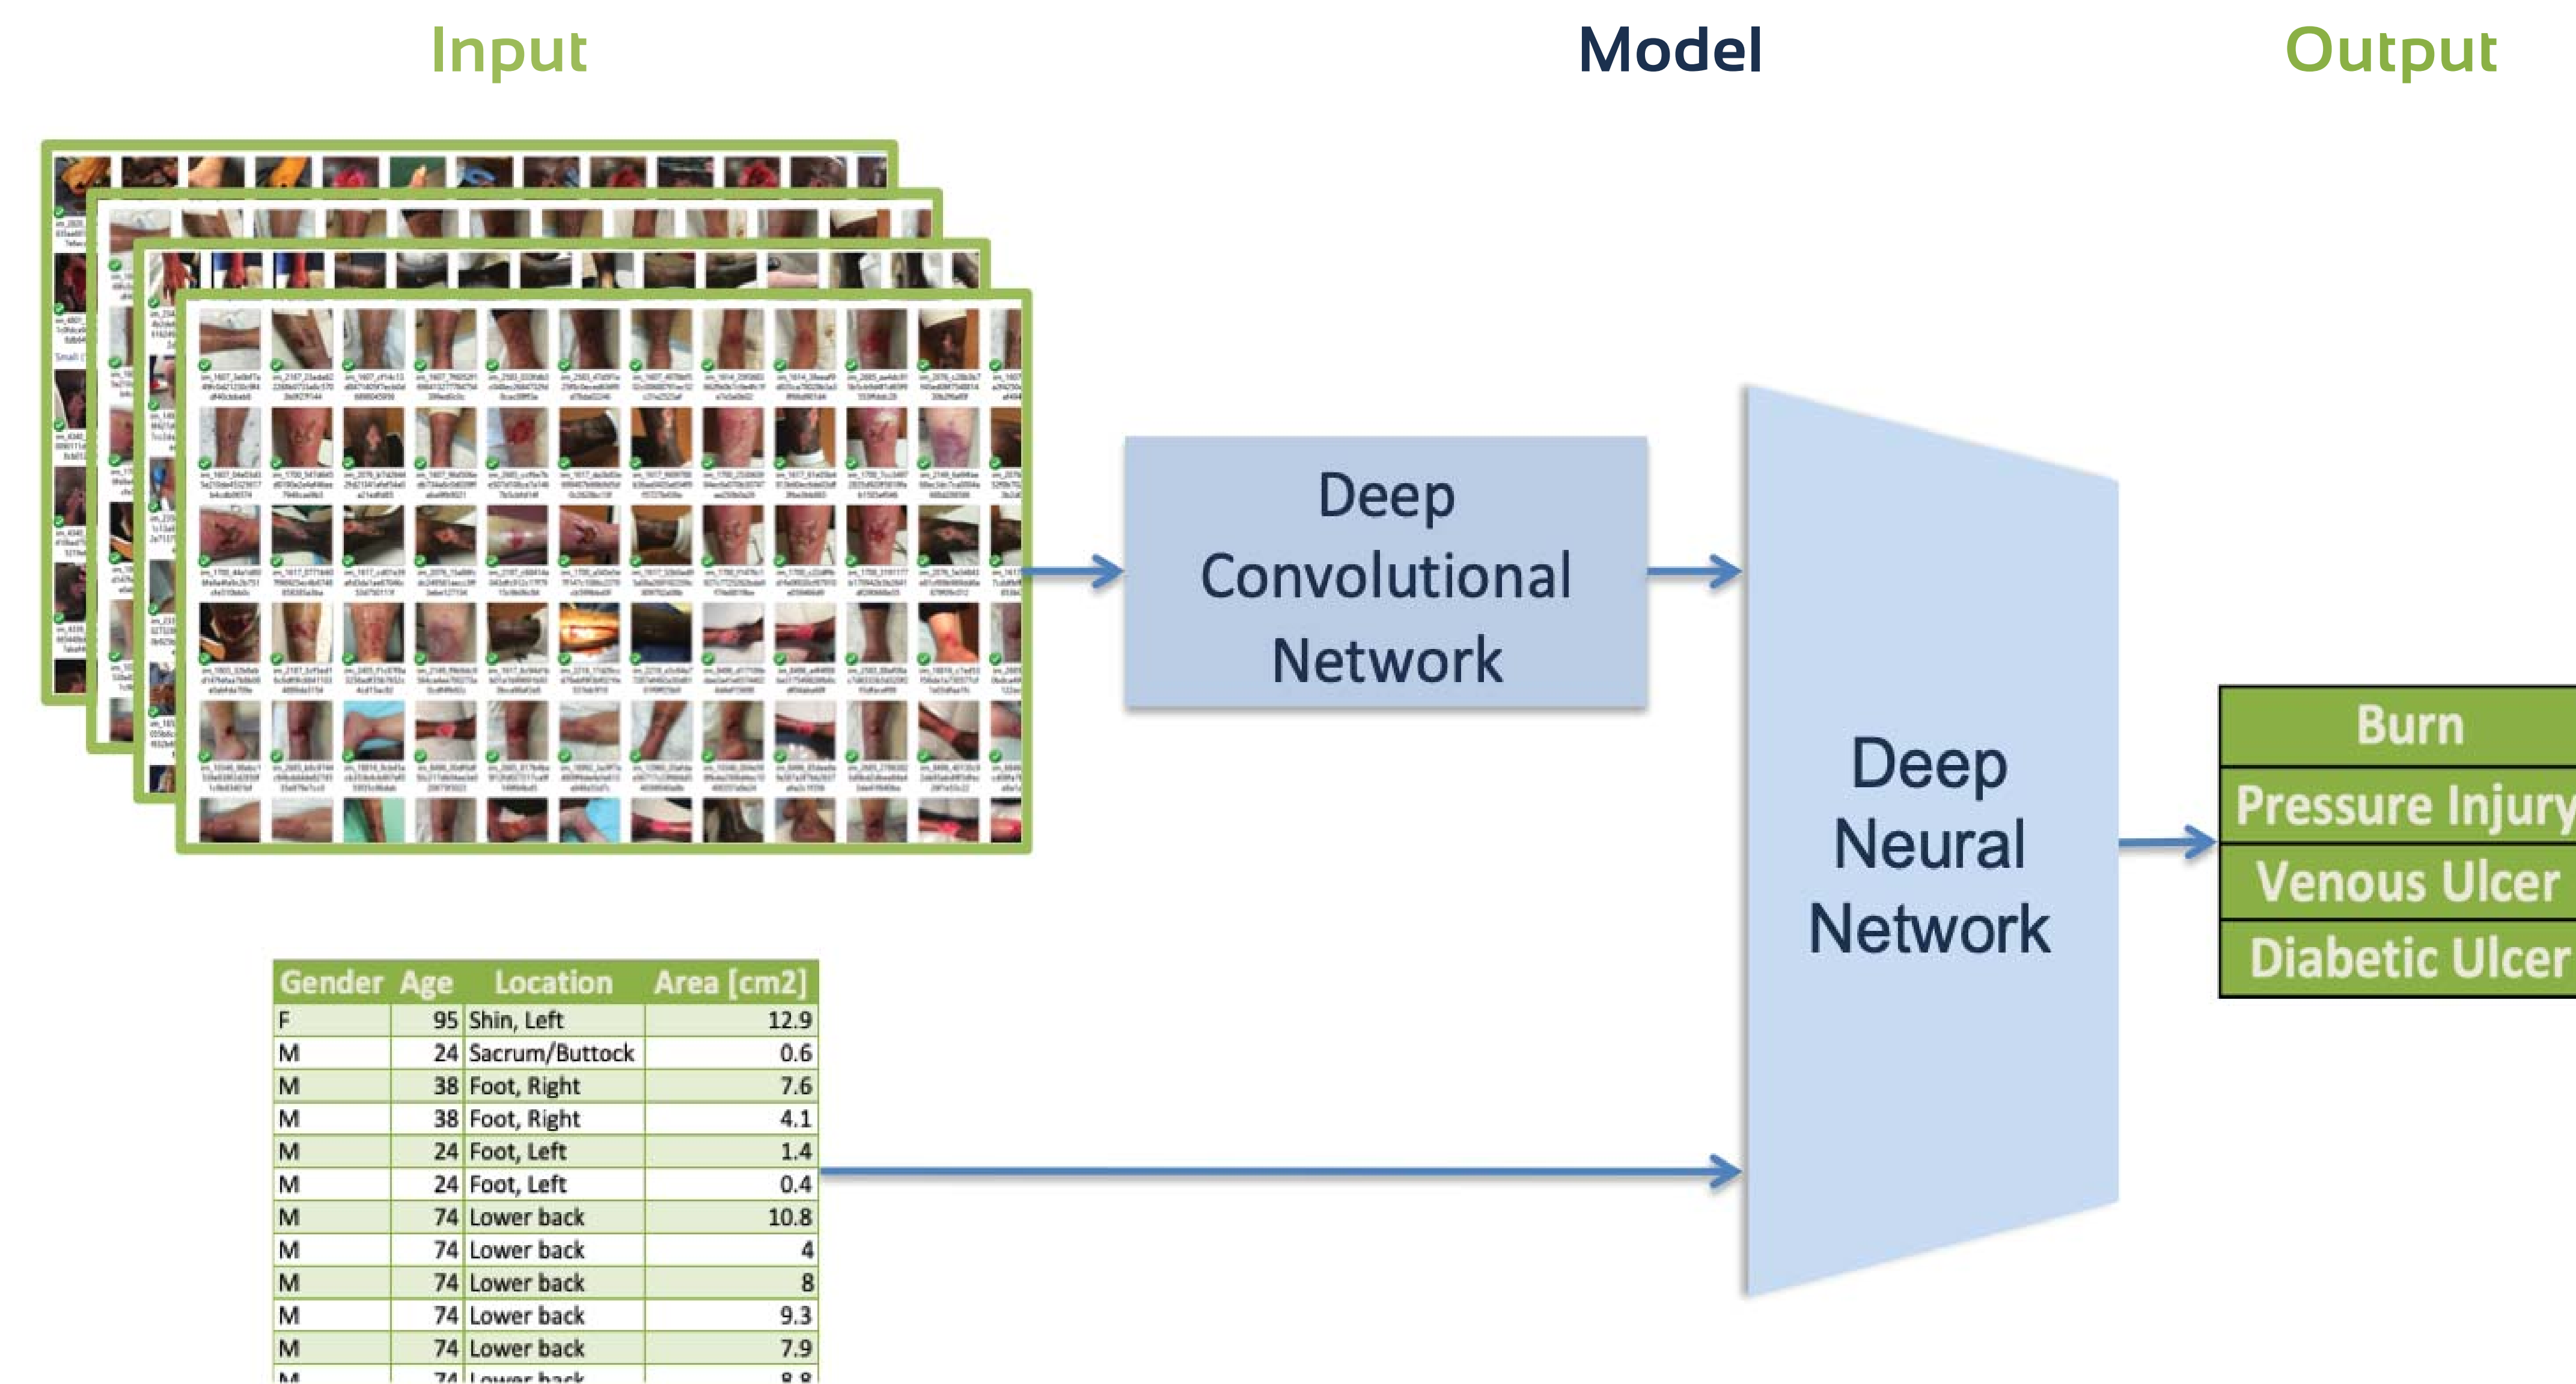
Input

Model

Output

Deep Convolutional Network

Deep Neural Network

| Gender | Age | Location | Area [cm2] |
|---|---|---|---|
| F | 95 | Shin, Left | 12.9 |
| M | 24 | Sacrum/Buttock | 0.6 |
| M | 38 | Foot, Right | 7.6 |
| M | 38 | Foot, Right | 4.1 |
| M | 24 | Foot, Left | 1.4 |
| M | 24 | Foot, Left | 0.4 |
| M | 74 | Lower back | 10.8 |
| M | 74 | Lower back | 4 |
| M | 74 | Lower back | 8 |
| M | 74 | Lower back | 9.3 |
| M | 74 | Lower back | 7.9 |
| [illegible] | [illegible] | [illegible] | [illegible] |

Burn
Pressure Injury
Venous Ulcer
Diabetic Ulcer